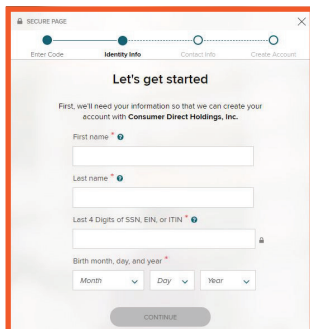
SECURE PAGE

Enter Code
Identity Info
Contact Info
Create Account

Let's get started

First, we'll need your information so that we can create your account with **Consumer Direct Holdings, Inc.**

First name *

Last name *

Last 4 Digits of SSN, EIN, or ITIN *

Birth month, day, and year *

Month
Day
Year

CONTINUE